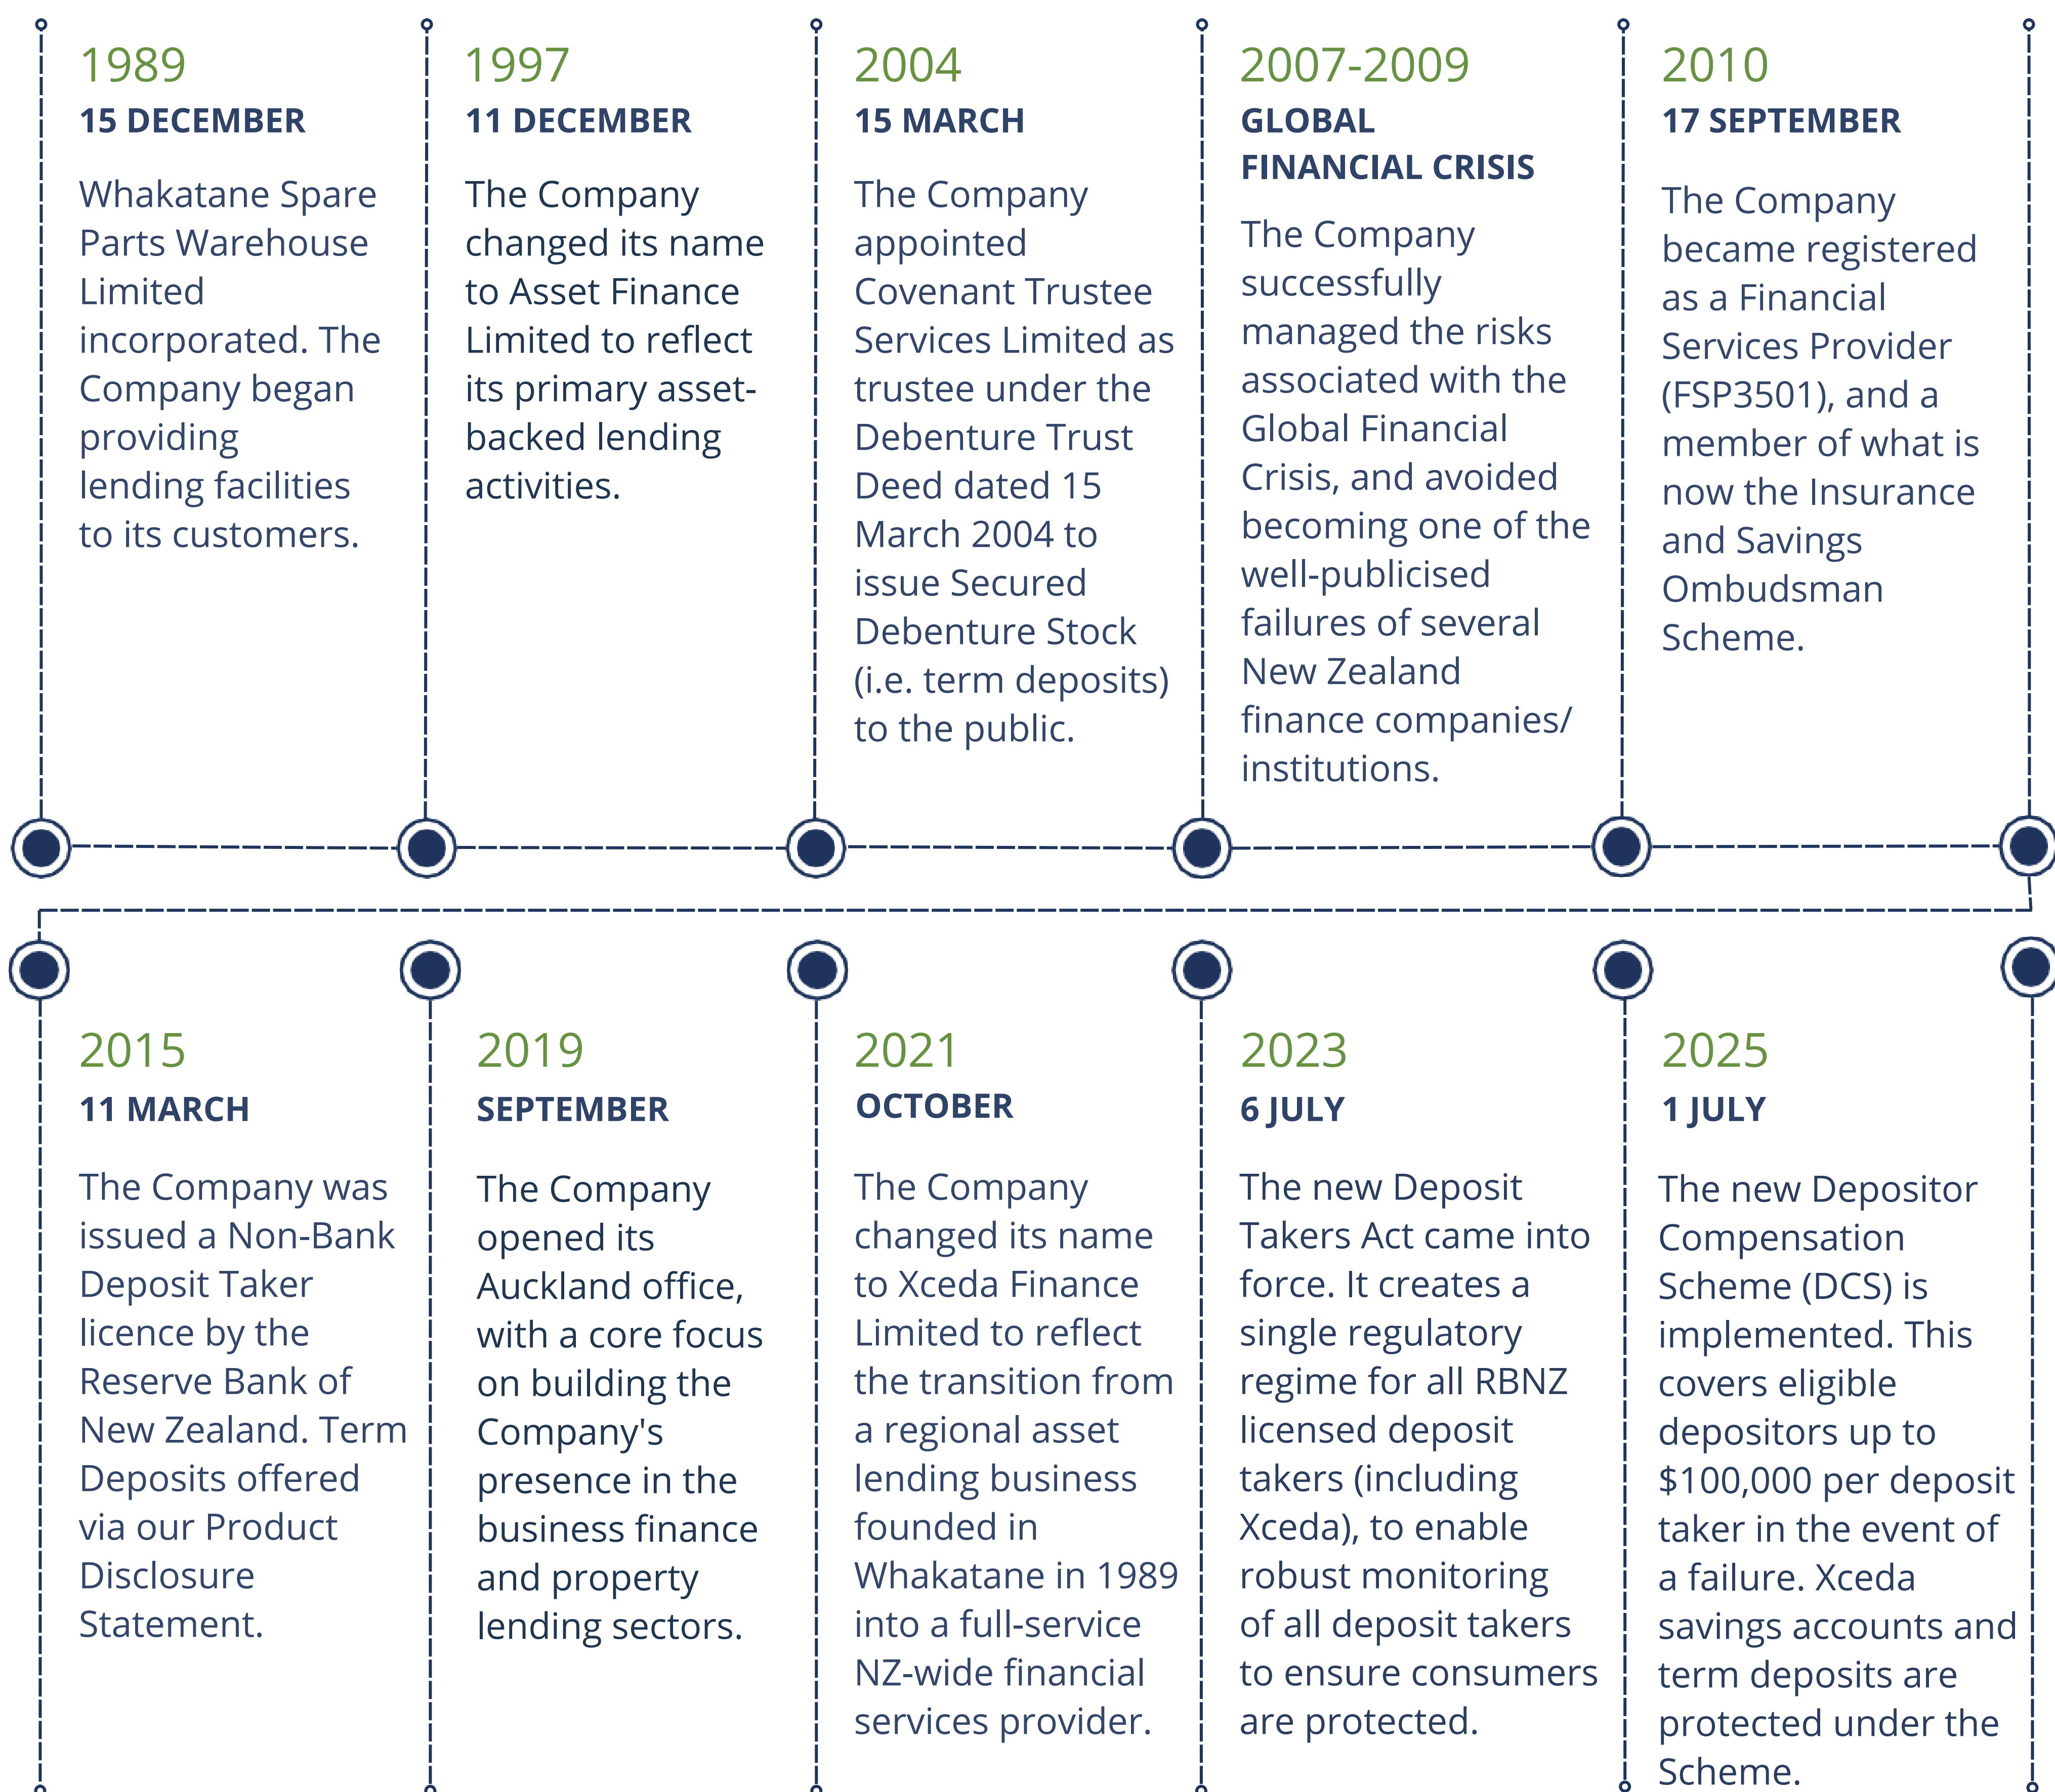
1989
15 DECEMBER

Whakatane Spare Parts Warehouse Limited incorporated. The Company began providing lending facilities to its customers.

1997
11 DECEMBER

The Company changed its name to Asset Finance Limited to reflect its primary asset-backed lending activities.

2004
15 MARCH

The Company appointed Covenant Trustee Services Limited as trustee under the Debenture Trust Deed dated 15 March 2004 to issue Secured Debenture Stock (i.e. term deposits) to the public.

2007-2009
GLOBAL FINANCIAL CRISIS

The Company successfully managed the risks associated with the Global Financial Crisis, and avoided becoming one of the well-publicised failures of several New Zealand finance companies/ institutions.

2010
17 SEPTEMBER

The Company became registered as a Financial Services Provider (FSP3501), and a member of what is now the Insurance and Savings Ombudsman Scheme.

2015
11 MARCH

The Company was issued a Non-Bank Deposit Taker licence by the Reserve Bank of New Zealand. Term Deposits offered via our Product Disclosure Statement.

2019
SEPTEMBER

The Company opened its Auckland office, with a core focus on building the Company's presence in the business finance and property lending sectors.

2021
OCTOBER

The Company changed its name to Xceda Finance Limited to reflect the transition from a regional asset lending business founded in Whakatane in 1989 into a full-service NZ-wide financial services provider.

2023
6 JULY

The new Deposit Takers Act came into force. It creates a single regulatory regime for all RBNZ licensed deposit takers (including Xceda), to enable robust monitoring of all deposit takers to ensure consumers are protected.

2025
1 JULY

The new Depositor Compensation Scheme (DCS) is implemented. This covers eligible depositors up to $100,000 per deposit taker in the event of a failure. Xceda savings accounts and term deposits are protected under the Scheme.